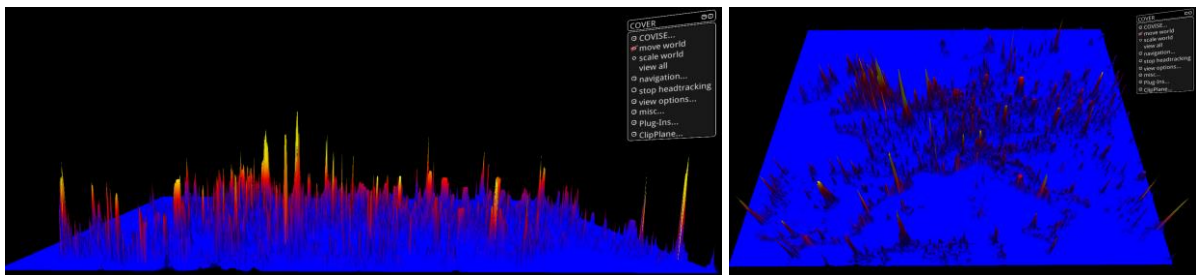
COVER
COVISE...
move world
scale world
view all
navigation...
stop headtracking
view options...
misc...
Plug-Ins...
ClipPlane...

COVER
COVISE...
move world
scale world
view all
navigation...
stop headtracking
view options...
misc...
Plug-Ins...
ClipPlane...